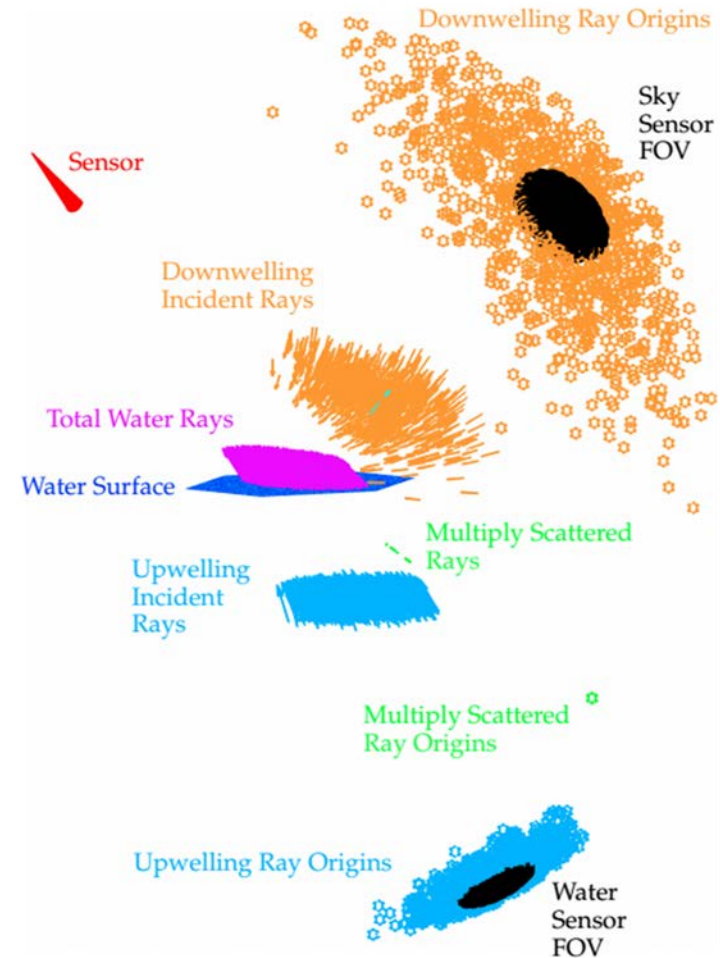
Downwelling Ray Origins

Sky
Sensor
FOV

Sensor

Downwelling
Incident Rays

Total Water Rays

Water Surface

Multiply Scattered
Rays

Upwelling
Incident
Rays

Multiply Scattered
Ray Origins

Upwelling Ray Origins

Water
Sensor
FOV